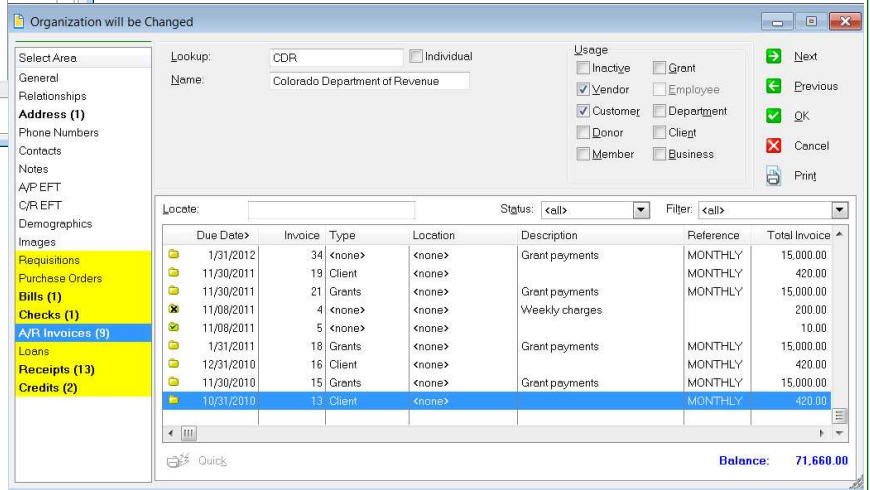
Organization will be Changed

Select Area
General
Relationships
Address (1)
Phone Numbers
Contacts
Notes
A/P EFT
C/R EFT
Demographics
Images
Requisitions
Purchase Orders
Bills (1)
Checks (1)
A/R Invoices (9)
Loans
Receipts (13)
Credits (2)

Lookup: CDR
Individual
Name: Colorado Department of Revenue

Usage
Inactive
Grant
Vendor
Employee
Customer
Department
Donor
Client
Member
Business

Next
Previous
OK
Cancel
Print

Locate:
Status: <all>
Filter: <all>

| Due Date> | Invoice | Type | Location | Description | Reference | Total Invoice |
|---|---|---|---|---|---|---|
| 1/31/2012 | 34 | <none> | <none> | Grant payments | MONTHLY | 15,000.00 |
| 11/30/2011 | 19 | Client | <none> | | MONTHLY | 420.00 |
| 11/30/2011 | 21 | Grants | <none> | Grant payments | MONTHLY | 15,000.00 |
| 11/08/2011 | 4 | <none> | <none> | Weekly charges | | 200.00 |
| 11/08/2011 | 5 | <none> | <none> | | | 10.00 |
| 1/31/2011 | 18 | Grants | <none> | Grant payments | MONTHLY | 15,000.00 |
| 12/31/2010 | 16 | Client | <none> | | MONTHLY | 420.00 |
| 11/30/2010 | 15 | Grants | <none> | Grant payments | MONTHLY | 15,000.00 |
| 10/31/2010 | 13 | Client | <none> | | MONTHLY | 420.00 |

Quick
Balance: 71,660.00